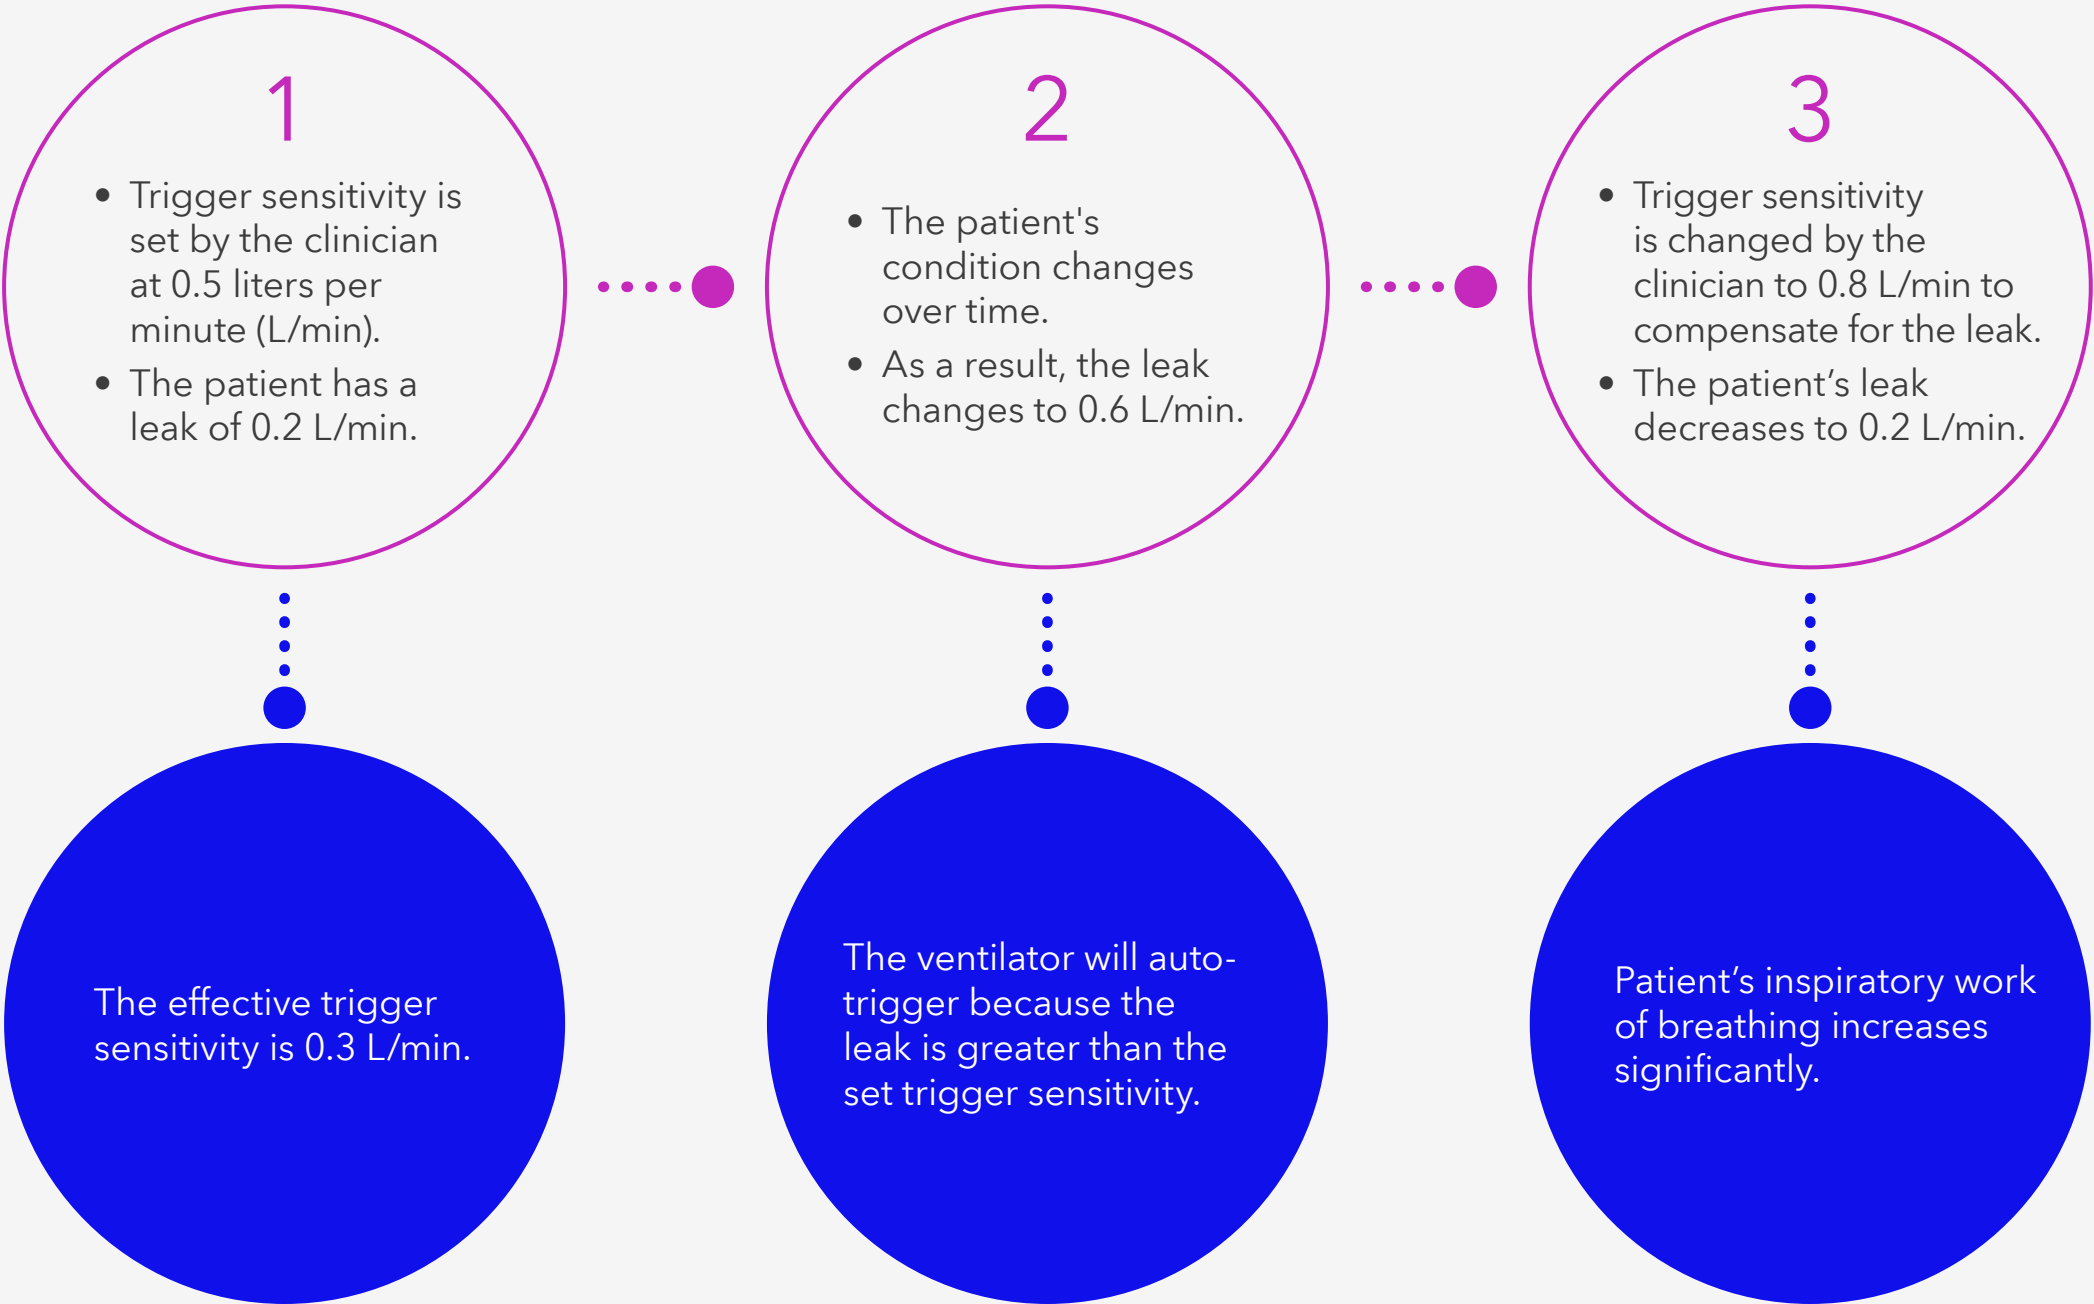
1

• Trigger sensitivity is set by the clinician at 0.5 liters per minute (L/min).
• The patient has a leak of 0.2 L/min.

2

• The patient's condition changes over time.
• As a result, the leak changes to 0.6 L/min.

3

• Trigger sensitivity is changed by the clinician to 0.8 L/min to compensate for the leak.
• The patient’s leak decreases to 0.2 L/min.

The effective trigger sensitivity is 0.3 L/min.

The ventilator will auto-trigger because the leak is greater than the set trigger sensitivity.

Patient’s inspiratory work of breathing increases significantly.